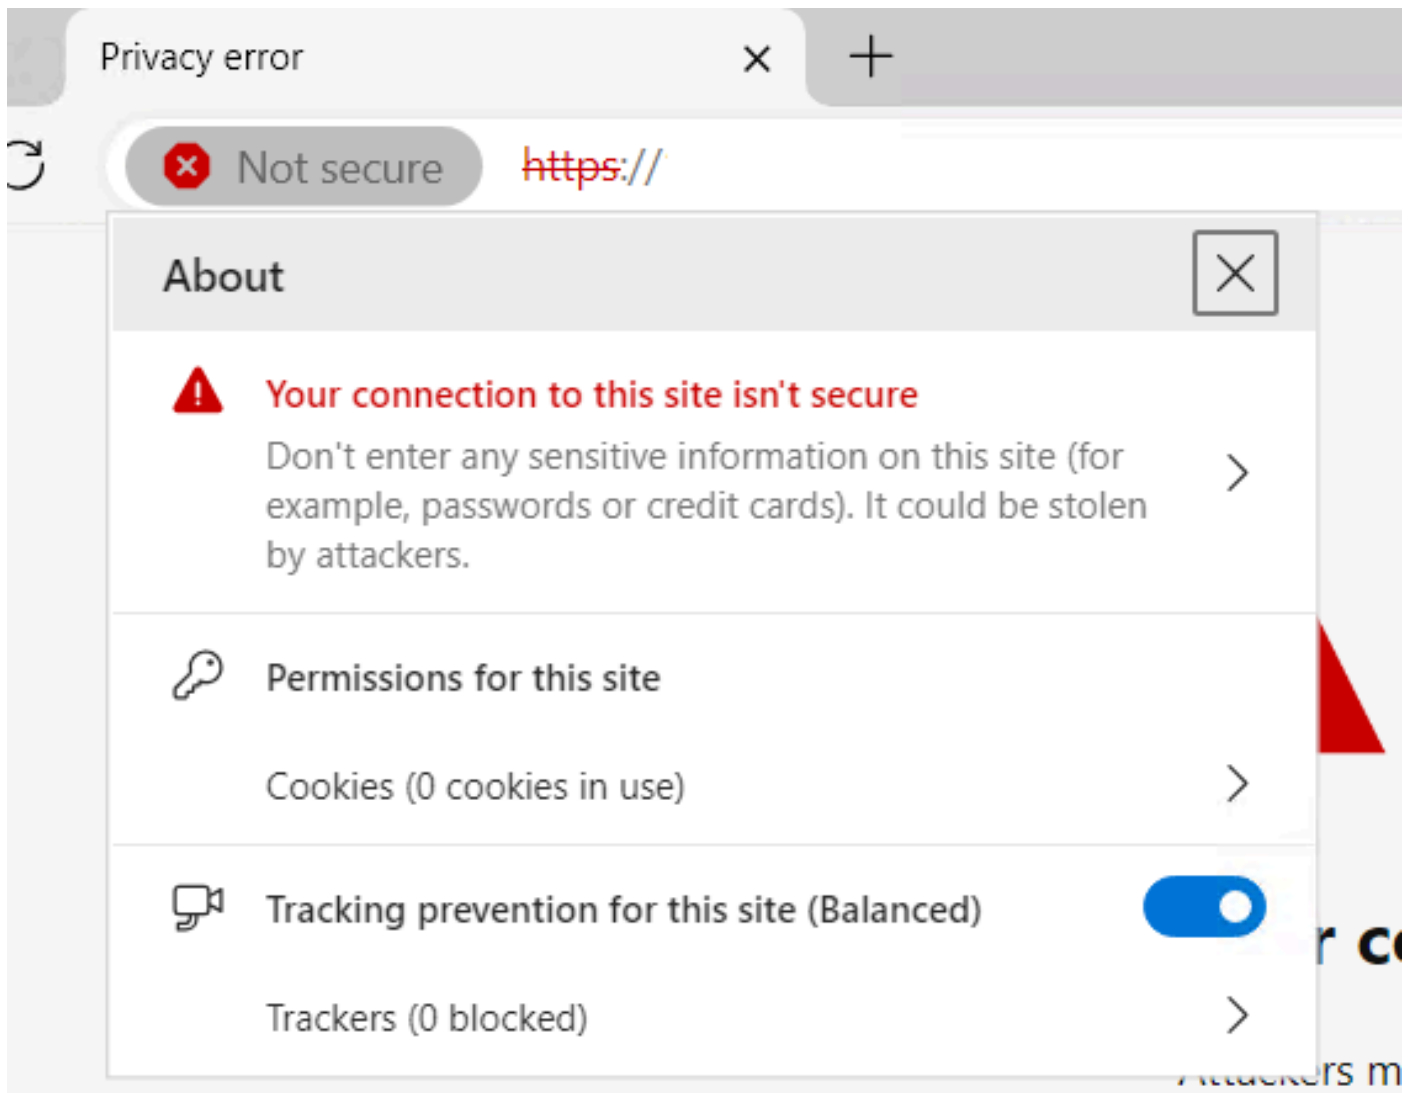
Privacy error

Not secure

https://

About

Your connection to this site isn't secure

Don't enter any sensitive information on this site (for example, passwords or credit cards). It could be stolen by attackers.

Permissions for this site

Cookies (0 cookies in use)

Tracking prevention for this site (Balanced)

Trackers (0 blocked)

r c

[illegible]ers m